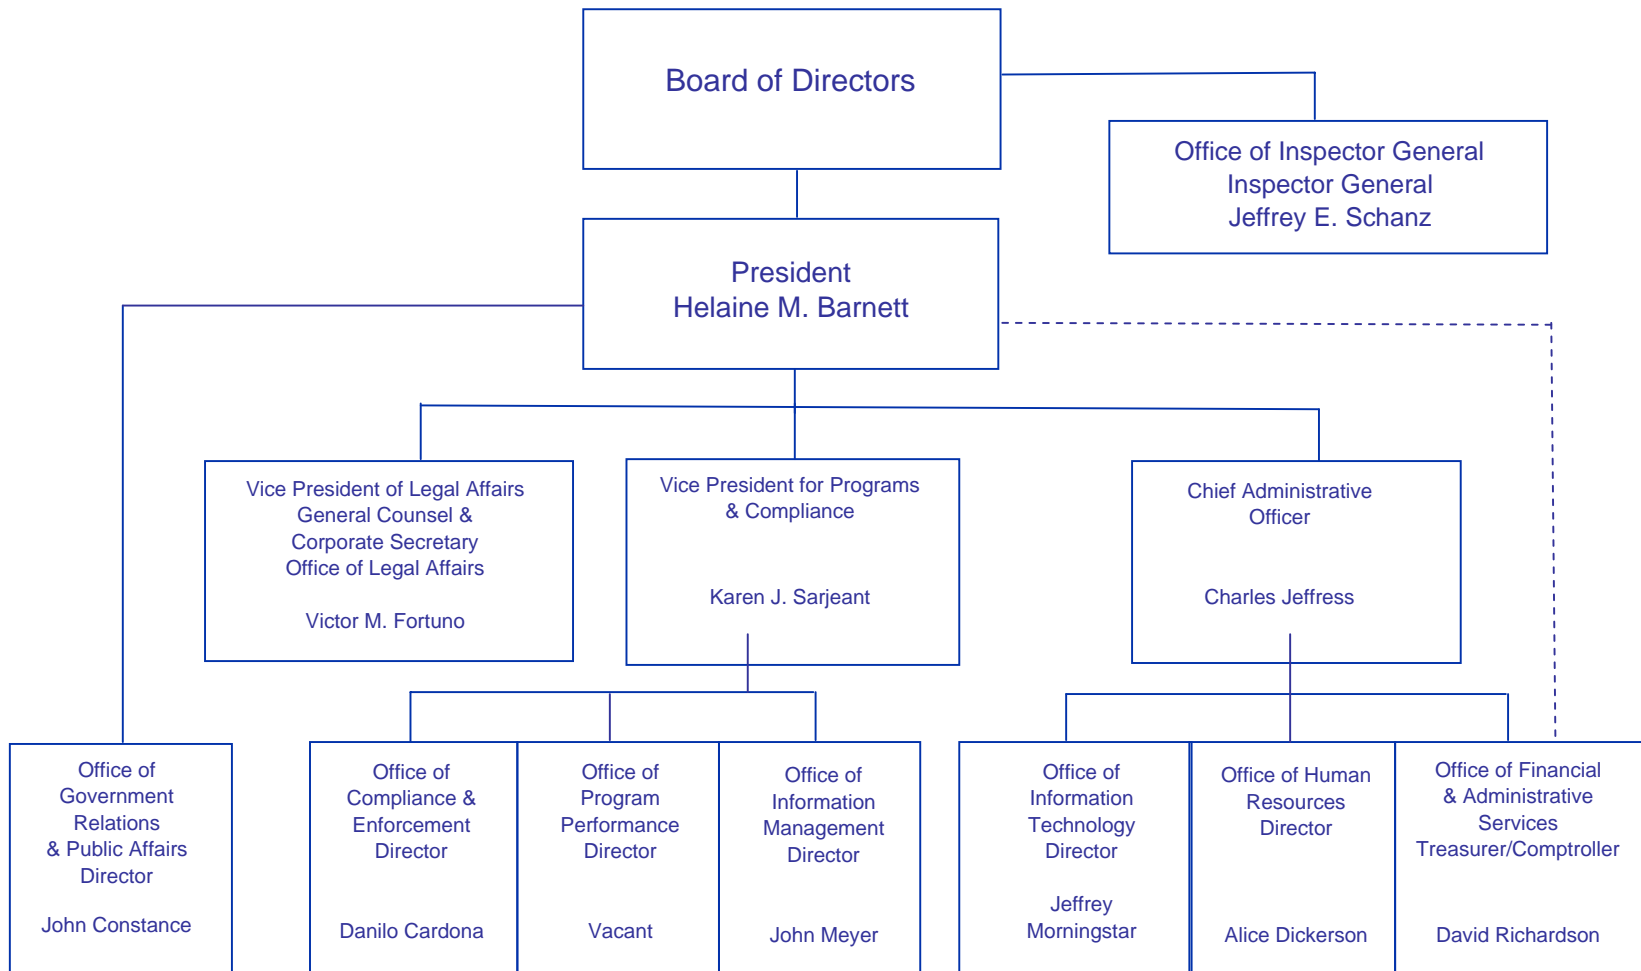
Board of Directors

Office of Inspector General
Inspector General
Jeffrey E. Schanz

President
Helaine M. Barnett

Vice President of Legal Affairs
General Counsel &
Corporate Secretary
Office of Legal Affairs

Victor M. Fortuno

Vice President for Programs
& Compliance

Karen J. Sarjeant

Chief Administrative
Officer

Charles Jeffress

Office of
Government
Relations
& Public Affairs
Director

John Constance

Office of
Compliance &
Enforcement
Director

Danilo Cardona

Office of
Program
Performance
Director

Vacant

Office of
Information
Management
Director

John Meyer

Office of
Information
Technology
Director

Jeffrey
Morningstar

Office of Human
Resources
Director

Alice Dickerson

Office of Financial
& Administrative
Services
Treasurer/Comptroller

David Richardson